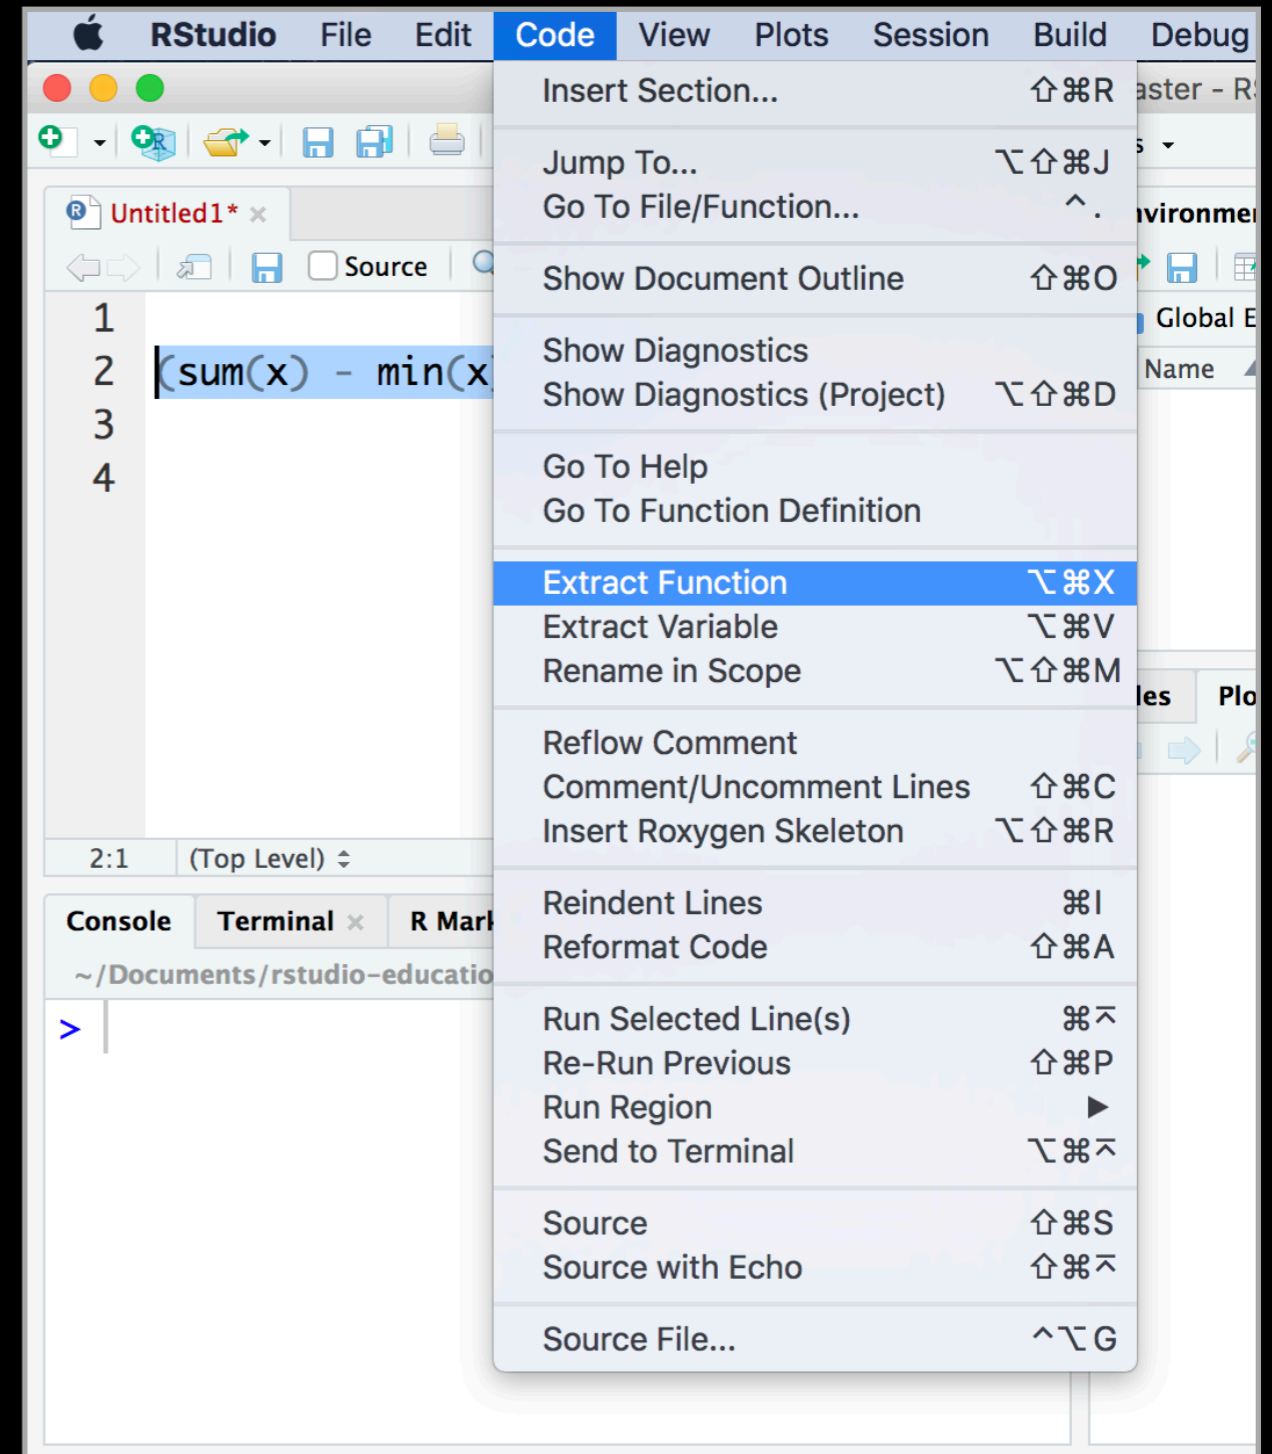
RStudio File Edit Code View Plots Session Build Debug

Untitled1* ×

Source

1
2 (sum(x) - min(x
3
4

2:1 (Top Level) ÷

Console Terminal × R Mark

~/Documents/rstudio-educatio

>

aster - R

nvironme

Global E

Name

les Plo

Insert Section... ⇧⌘R

Jump To... ⌥⇧⌘J
Go To File/Function... ^.

Show Document Outline ⇧⌘O

Show Diagnostics
Show Diagnostics (Project) ⌥⇧⌘D

Go To Help
Go To Function Definition

Extract Function ⌥⌘X
Extract Variable ⌥⌘V
Rename in Scope ⌥⇧⌘M

Reflow Comment
Comment/Uncomment Lines ⇧⌘C
Insert Roxygen Skeleton ⌥⇧⌘R

Reindent Lines ⌘I
Reformat Code ⇧⌘A

Run Selected Line(s) ⌘⌅
Re-Run Previous ⇧⌘P
Run Region ▶
Send to Terminal ⌥⌘⌅

Source ⇧⌘S
Source with Echo ⇧⌘⌅

Source File... ^⌥G